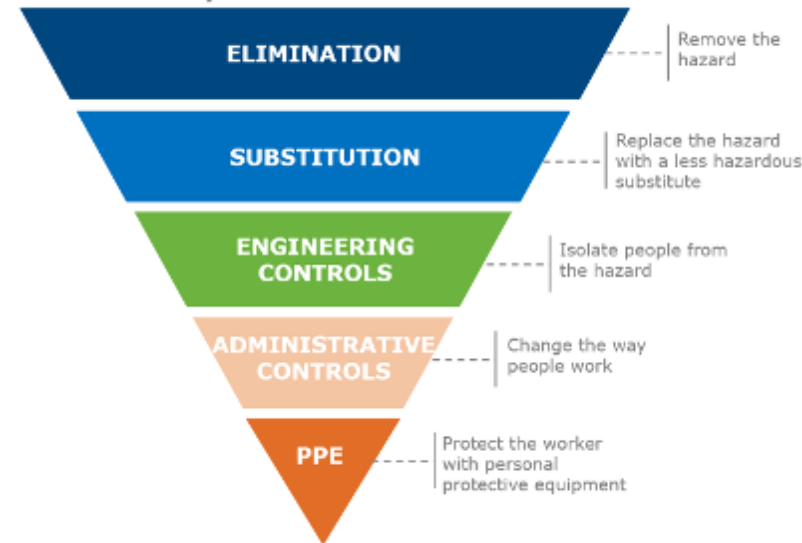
ELIMINATION

Remove the hazard

SUBSTITUTION

Replace the hazard with a less hazardous substitute

ENGINEERING CONTROLS

Isolate people from the hazard

ADMINISTRATIVE CONTROLS

Change the way people work

PPE

Protect the worker with personal protective equipment